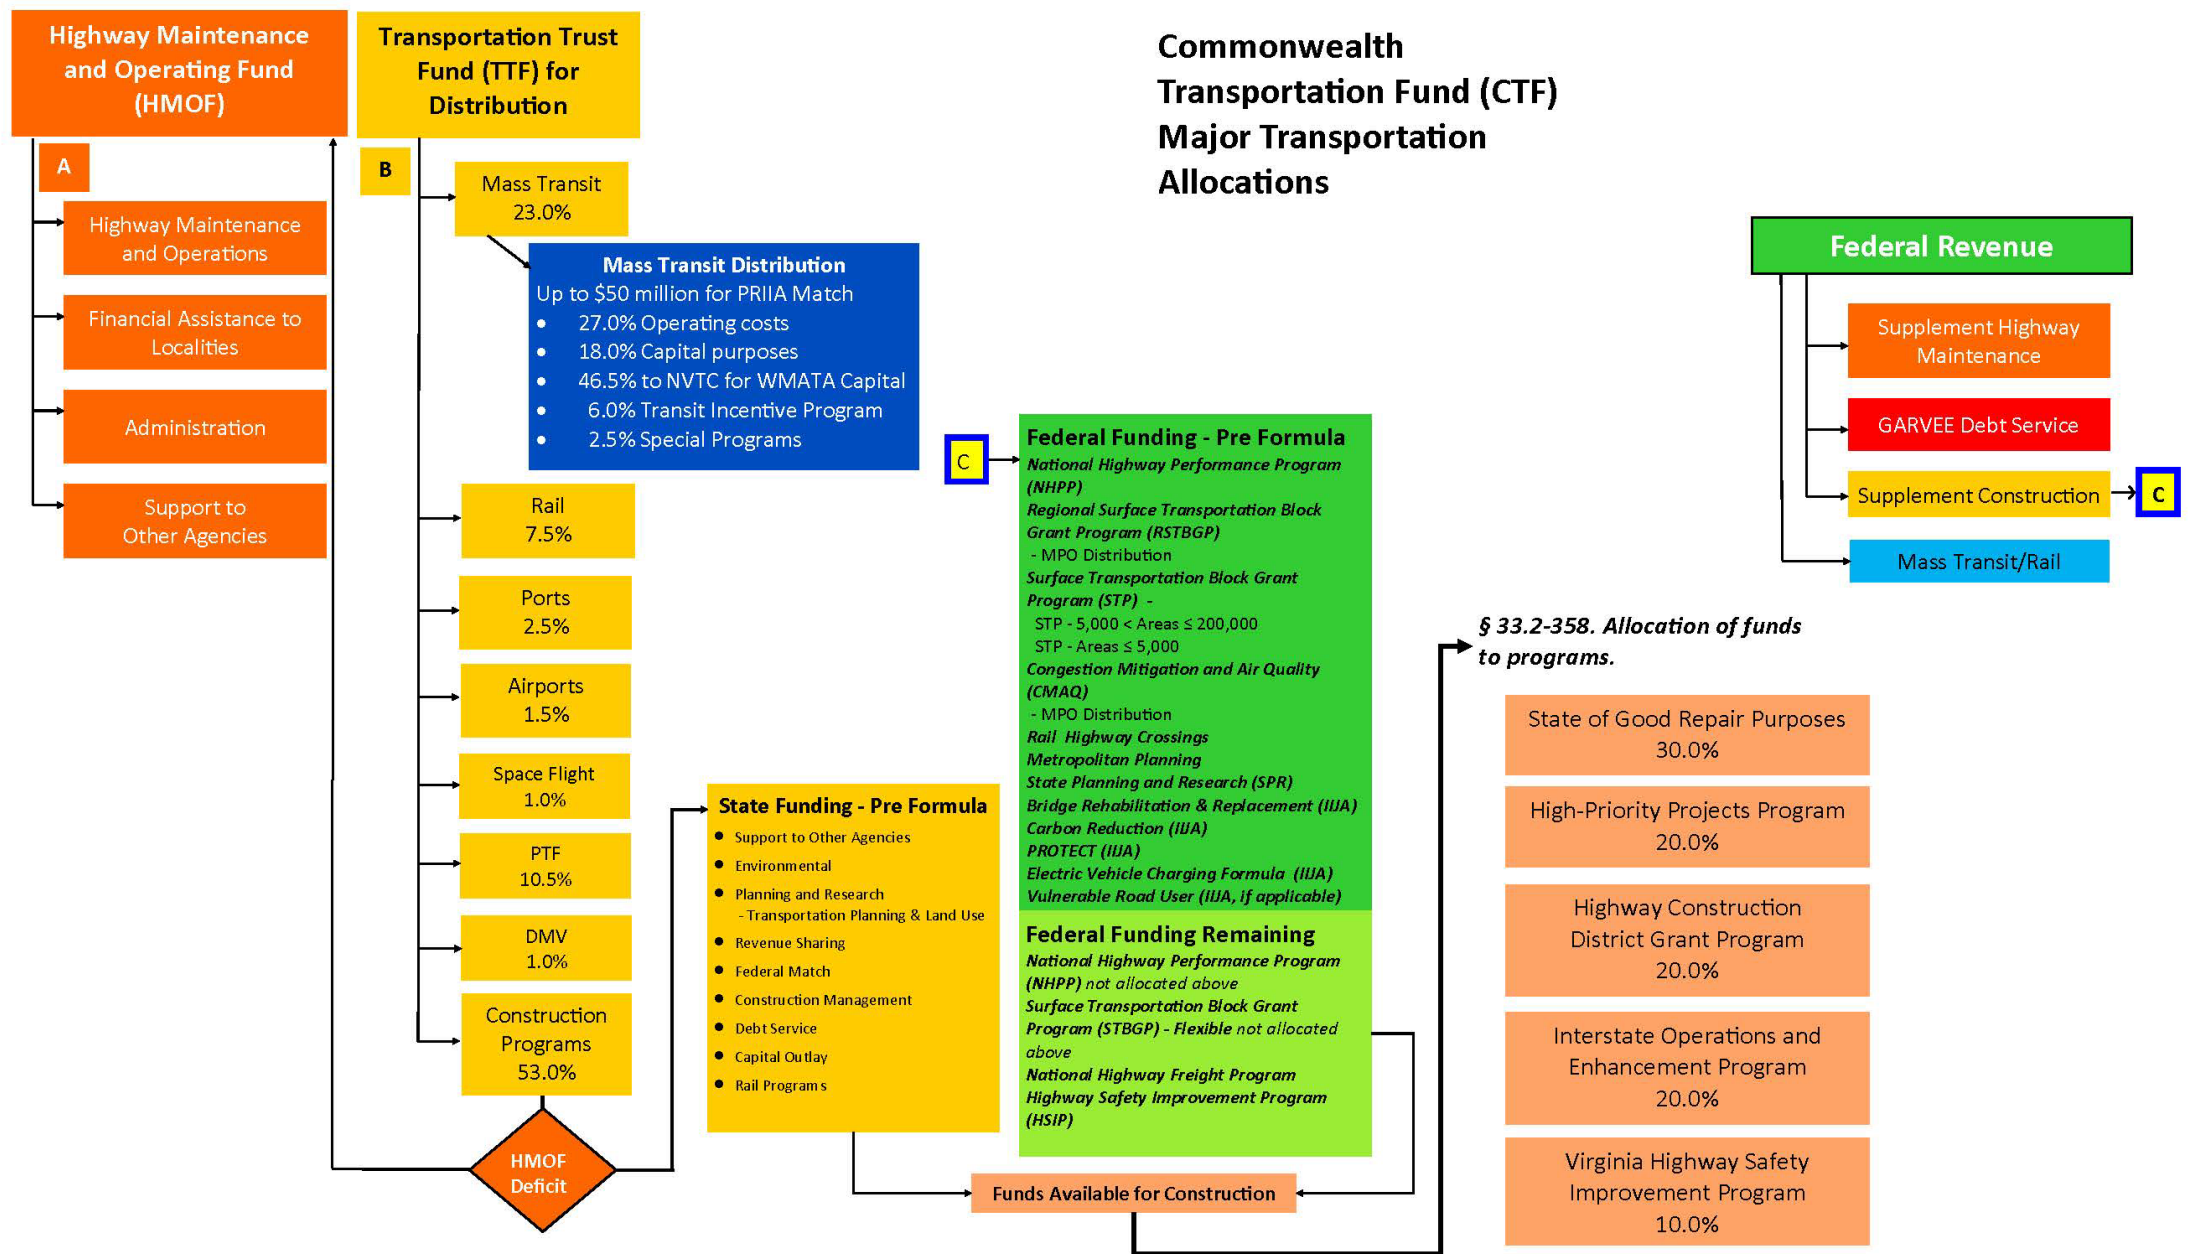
Highway Maintenance and Operating Fund (HMOF)

A

Highway Maintenance and Operations

Financial Assistance to Localities

Administration

Support to Other Agencies

Transportation Trust Fund (TTF) for Distribution

B

Mass Transit 23.0%

Mass Transit Distribution
Up to $50 million for PRIIA Match
• 27.0% Operating costs
• 18.0% Capital purposes
• 46.5% to NVTC for WMATA Capital
• 6.0% Transit Incentive Program
• 2.5% Special Programs

Rail 7.5%

Ports 2.5%

Airports 1.5%

Space Flight 1.0%

PTF 10.5%

DMV 1.0%

Construction Programs 53.0%

HMOF Deficit

Commonwealth Transportation Fund (CTF) Major Transportation Allocations

Federal Revenue

Supplement Highway Maintenance

GARVEE Debt Service

Supplement Construction

C

Mass Transit/Rail

C

Federal Funding - Pre Formula
National Highway Performance Program (NHPP)
Regional Surface Transportation Block Grant Program (RSTBGP)
- MPO Distribution
Surface Transportation Block Grant Program (STP) -
STP - 5,000 < Areas ≤ 200,000
STP - Areas ≤ 5,000
Congestion Mitigation and Air Quality (CMAQ)
- MPO Distribution
Rail Highway Crossings
Metropolitan Planning
State Planning and Research (SPR)
Bridge Rehabilitation & Replacement (IIJA)
Carbon Reduction (IIJA)
PROTECT (IIJA)
Electric Vehicle Charging Formula (IIJA)
Vulnerable Road User (IIJA, if applicable)

Federal Funding Remaining
National Highway Performance Program (NHPP) not allocated above
Surface Transportation Block Grant Program (STBGP) - Flexible not allocated above
National Highway Freight Program
Highway Safety Improvement Program (HSIP)

State Funding - Pre Formula
• Support to Other Agencies
• Environmental
• Planning and Research
- Transportation Planning & Land Use
• Revenue Sharing
• Federal Match
• Construction Management
• Debt Service
• Capital Outlay
• Rail Programs

Funds Available for Construction

§ 33.2-358. Allocation of funds to programs.

State of Good Repair Purposes 30.0%

High-Priority Projects Program 20.0%

Highway Construction District Grant Program 20.0%

Interstate Operations and Enhancement Program 20.0%

Virginia Highway Safety Improvement Program 10.0%